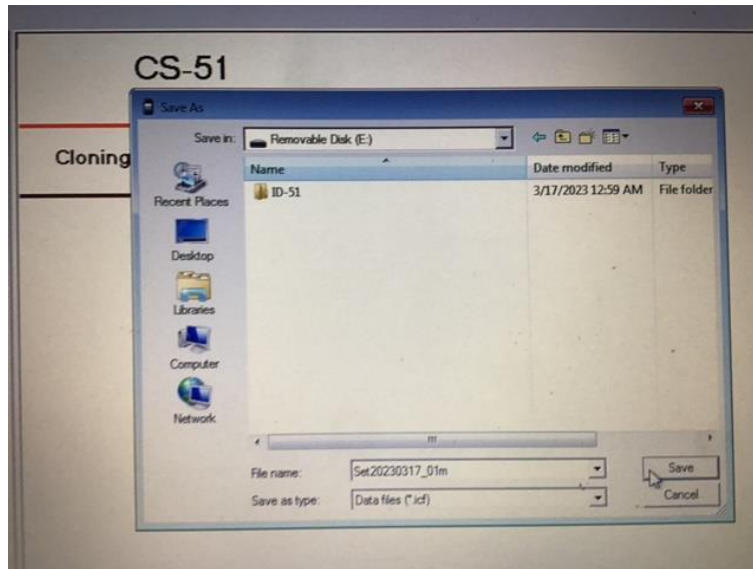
CS-51

Cloning

Save As

Save in: Removable Disk (E:)

Recent Places

Desktop

Libraries

Computer

Network

| Name | Date modified | Type |
|---|---|---|
| ID-51 | 3/17/2023 12:59 AM | File folder |

File name: Set20230317_01m

Save as type: Data files (*.icf)

Save

Cancel